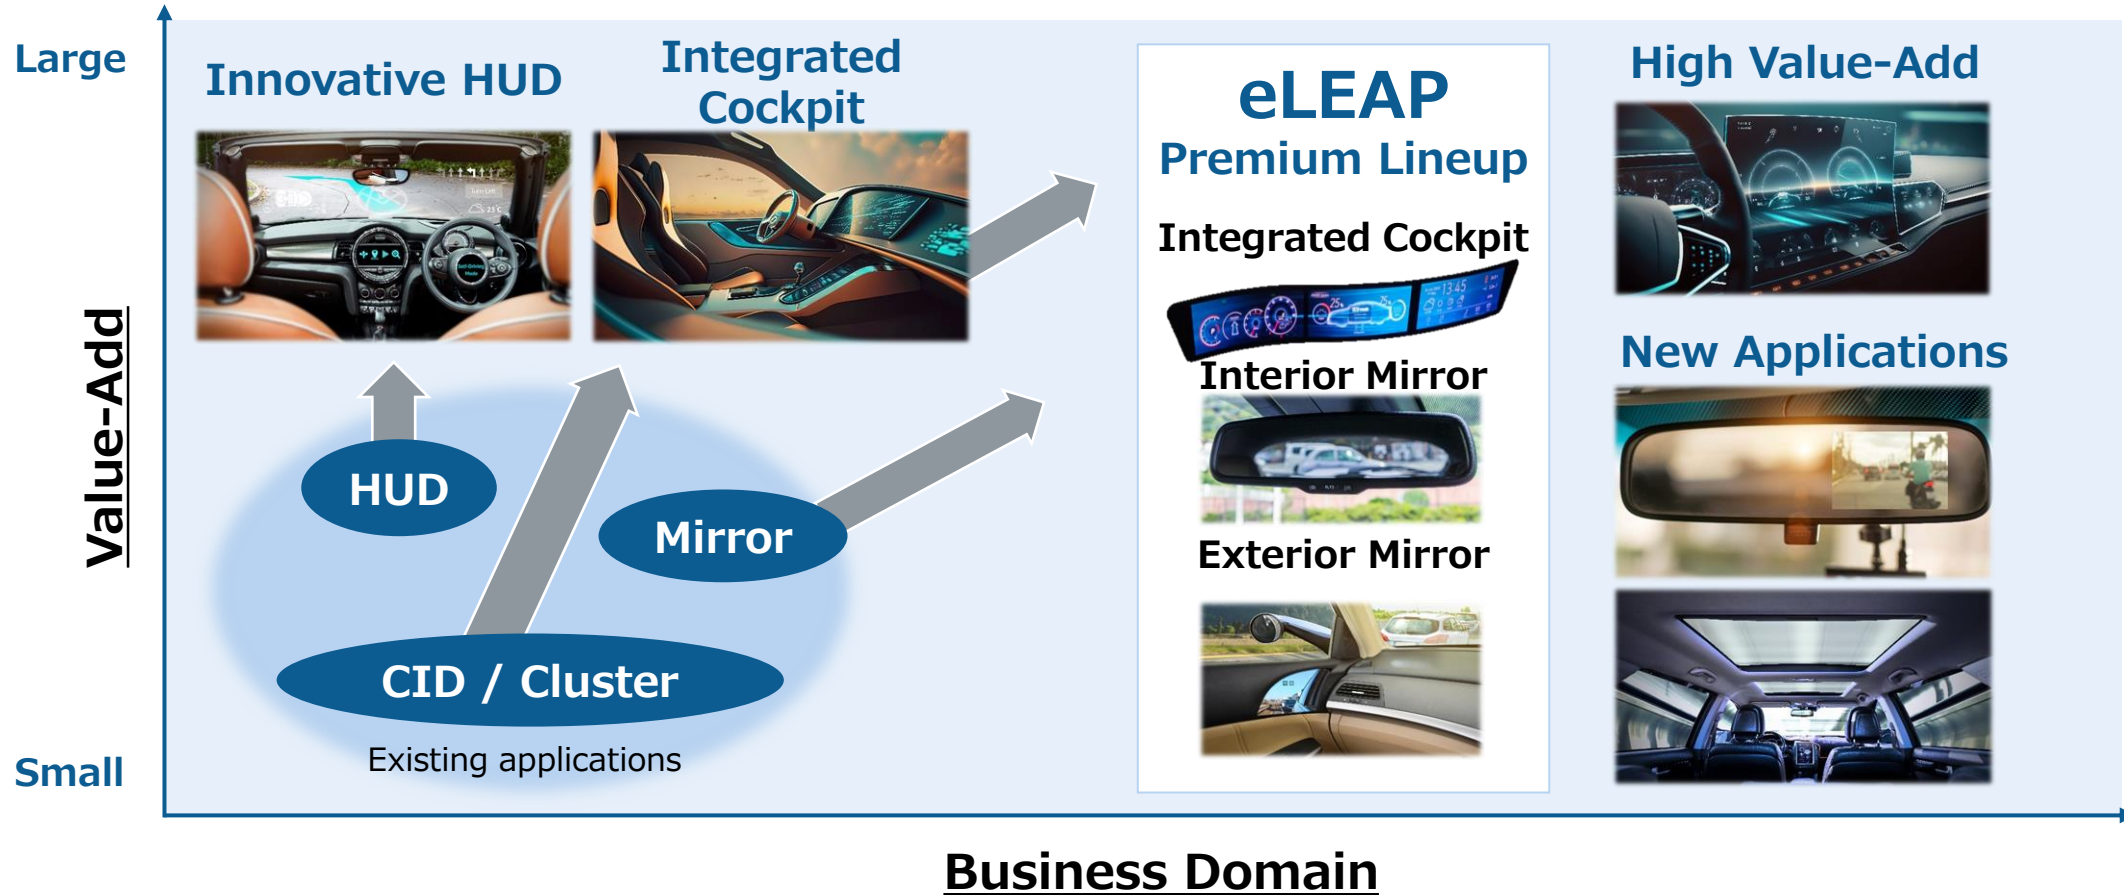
Large

Value-Add

Small

Innovative HUD

Integrated Cockpit

HUD

Mirror

CID / Cluster

Existing applications

eLEAP
Premium Lineup

Integrated Cockpit

Interior Mirror

Exterior Mirror

High Value-Add

New Applications

Business Domain